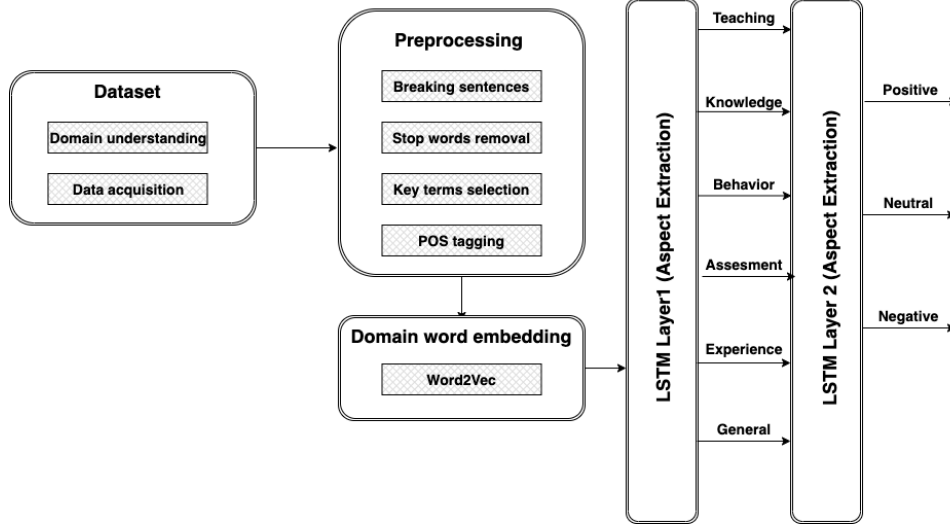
Dataset

Domain understanding

Data acquisition

Preprocessing

Breaking sentences

Stop words removal

Key terms selection

POS tagging

Domain word embedding

Word2Vec

LSTM Layer1 (Aspect Extraction)

Teaching

Knowledge

Behavior

Assesment

Experience

General

LSTM Layer 2 (Aspect Extraction)

Positive

Neutral

Negative